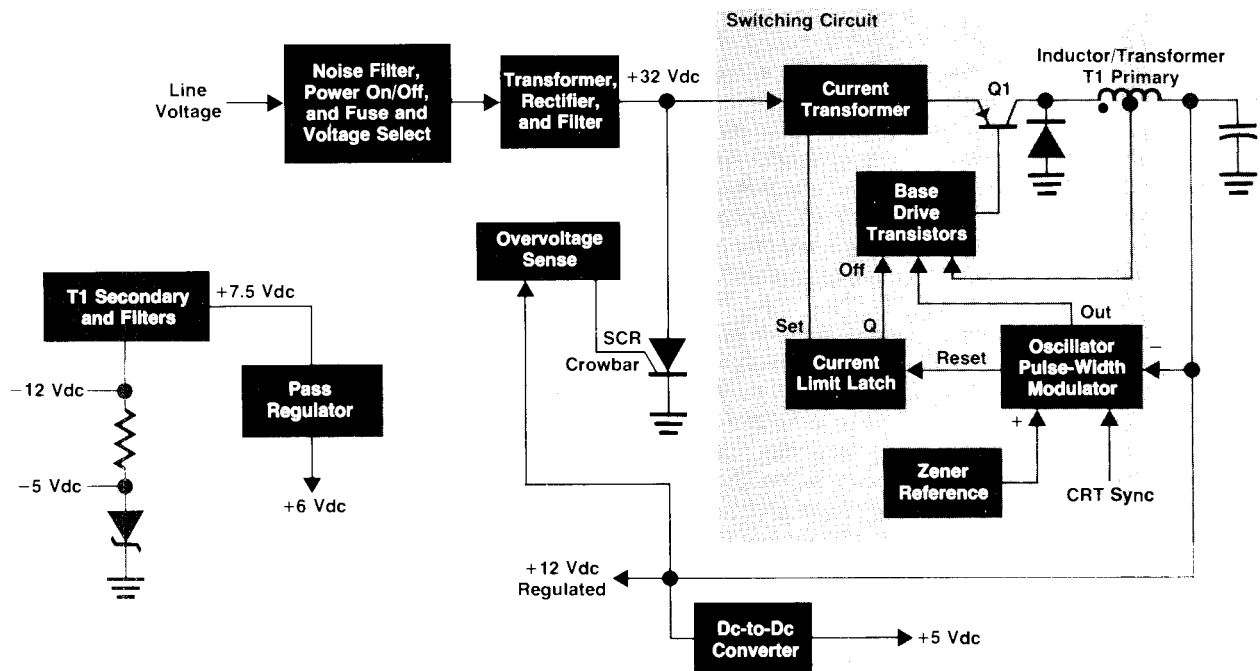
Switching Circuit

Line Voltage

Noise Filter, Power On/Off, and Fuse and Voltage Select

Transformer, Rectifier, and Filter

+32 Vdc

Current Transformer

Q1

Inductor/Transformer T1 Primary

Base Drive Transistors

Overvoltage Sense

Off

Set

Q

Out

SCR Crowbar

Current Limit Latch

Reset

Oscillator Pulse-Width Modulator

−

+

Zener Reference

CRT Sync

T1 Secondary and Filters

+7.5 Vdc

Pass Regulator

+6 Vdc

−12 Vdc

−5 Vdc

+12 Vdc Regulated

Dc-to-Dc Converter

+5 Vdc